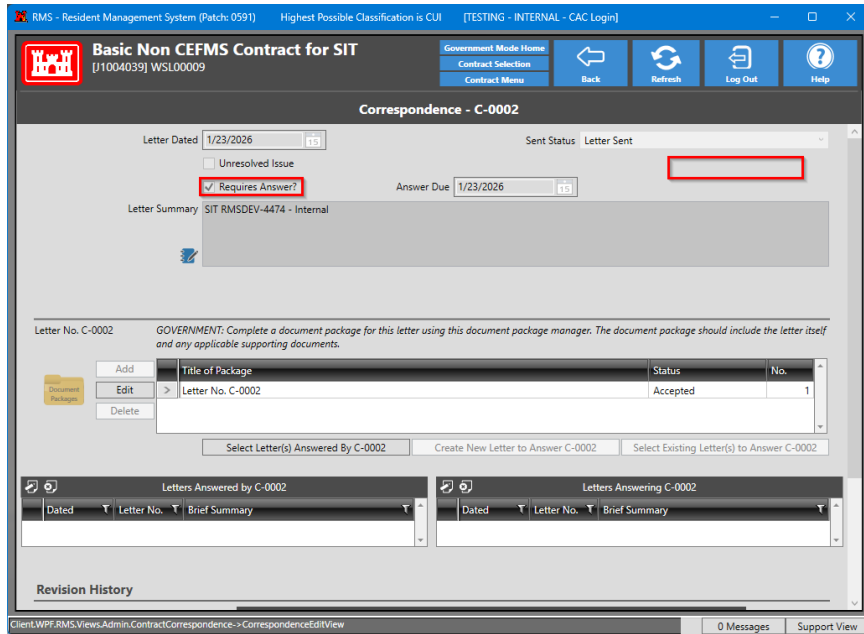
RMS - Resident Management System (Patch: 0591) Highest Possible Classification is CUI [TESTING - INTERNAL - CAC Login]

Basic Non CEFMS Contract for SIT
[J1004039] WSL00009

Government Mode Home
Contract Selection
Contract Menu

Back
Refresh
Log Out
Help

Correspondence - C-0002

Letter Dated 1/23/2026
Sent Status Letter Sent
Unresolved Issue
Requires Answer?
Answer Due 1/23/2026
Letter Summary SIT RMSDEV-4474 - Internal

Letter No. C-0002
GOVERNMENT: Complete a document package for this letter using this document package manager. The document package should include the letter itself and any applicable supporting documents.

Add
Edit
Delete
Document Packages

| Title of Package | Status | No. |
|---|---|---|
| Letter No. C-0002 | Accepted | 1 |

Select Letter(s) Answered By C-0002
Create New Letter to Answer C-0002
Select Existing Letter(s) to Answer C-0002

Letters Answered by C-0002

| Dated | Letter No. | Brief Summary |
|---|---|---|

Letters Answering C-0002

| Dated | Letter No. | Brief Summary |
|---|---|---|

Revision History

Client.WPF.RMS.Views.Admin.ContractCorrespondence->CorrespondenceEditView
0 Messages
Support View